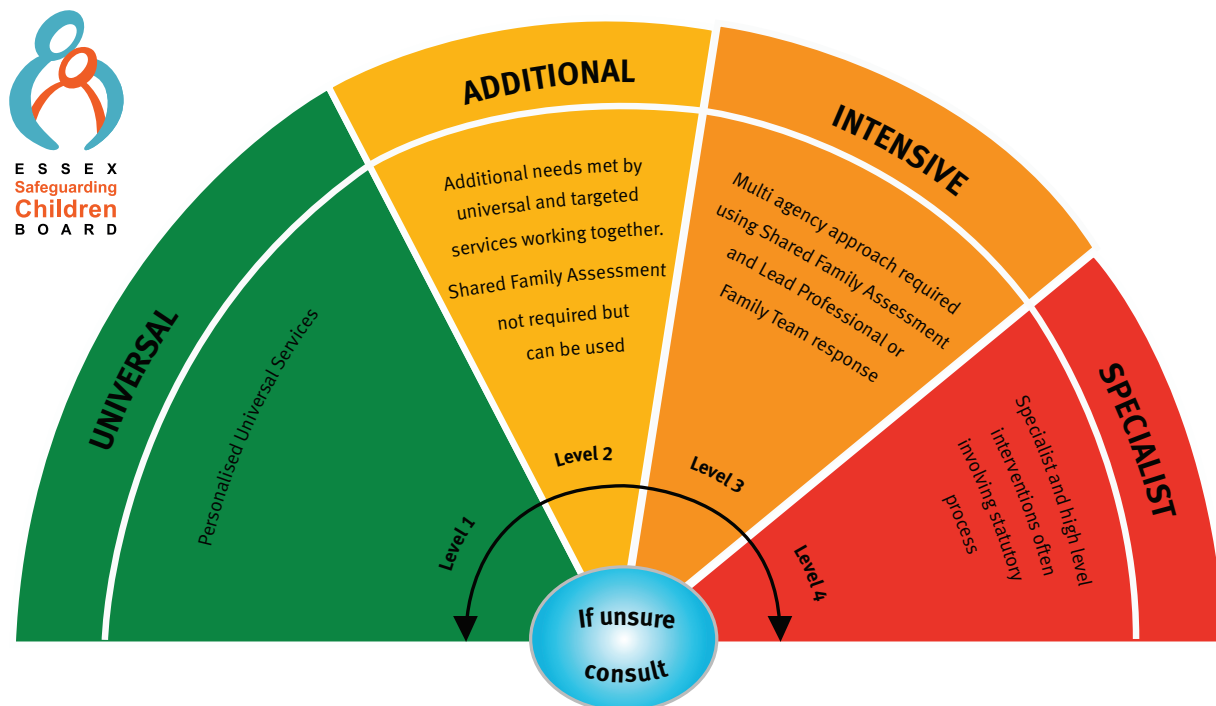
ESSEX
Safeguarding
Children
BOARD

UNIVERSAL

Personalised Universal Services

Level 1

ADDITIONAL

Additional needs met by universal and targeted services working together.
Shared Family Assessment not required but can be used

Level 2

INTENSIVE

Multi agency approach required using Shared Family Assessment and Lead Professional or Family Team response

Level 3

SPECIALIST

Specialist and high level interventions often involving statutory process

Level 4

If unsure consult